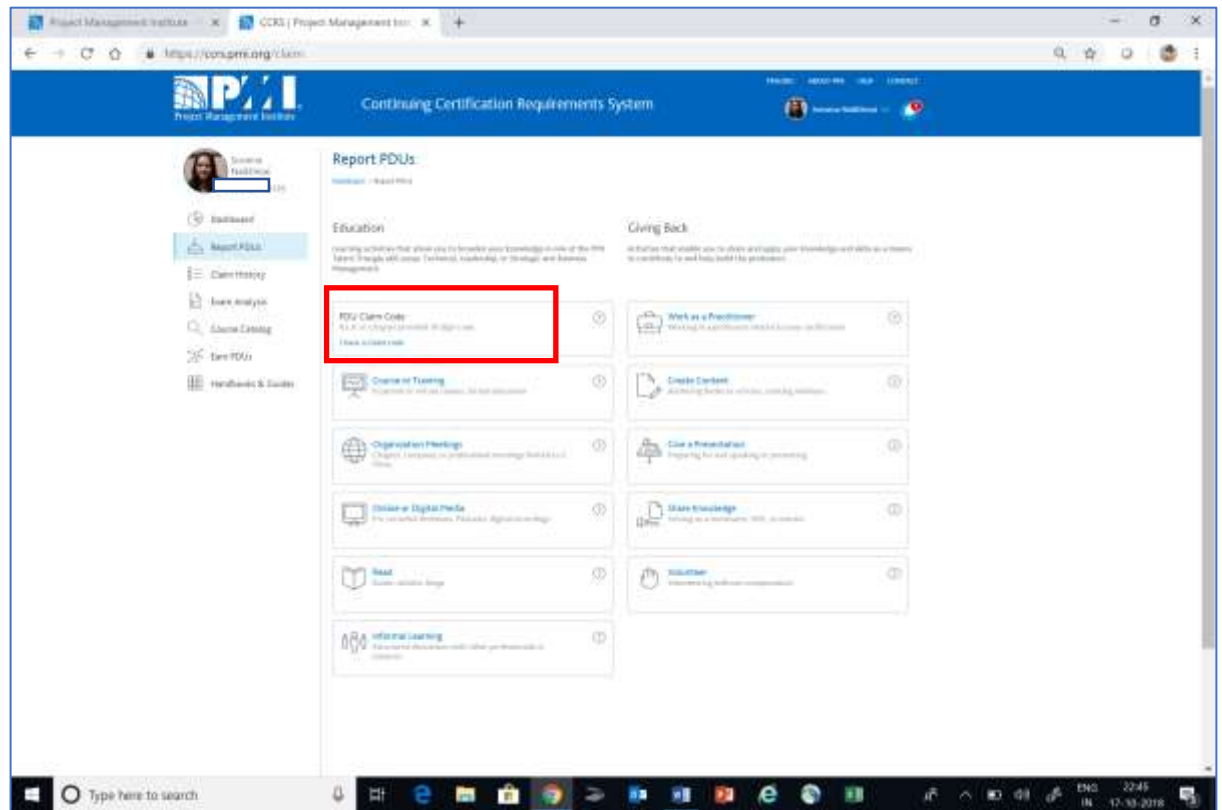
Project Management Institute ×
CCRS | Project Management Ins ×
+
https://ccrs.pmi.org/claim

PMI
Project Management Institute
Continuing Certification Requirements System
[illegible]

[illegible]
Dashboard
Report PDUs
Claim History
Exam Analysis
Course Catalog
Earn PDUs
Handbooks & Guides

Report PDUs
Dashboard / Report PDUs

Education
Learning activities that allow you to broaden your knowledge in one of the PMI Talent Triangle skill areas: Technical, Leadership, or Strategic and Business Management.

PDU Claim Code
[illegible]
I have a claim code

Course or Training
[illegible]

Organization Meetings
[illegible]

Online or Digital Media
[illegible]

Read
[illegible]

Informal Learning
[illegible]

Giving Back
Activities that enable you to share and apply your knowledge and skills as a means to contribute to and help build the profession.

Work as a Practitioner
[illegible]

Create Content
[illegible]

Give a Presentation
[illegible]

Share Knowledge
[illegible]

Volunteer
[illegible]

Type here to search
ENG IN 22:45 17-10-2018